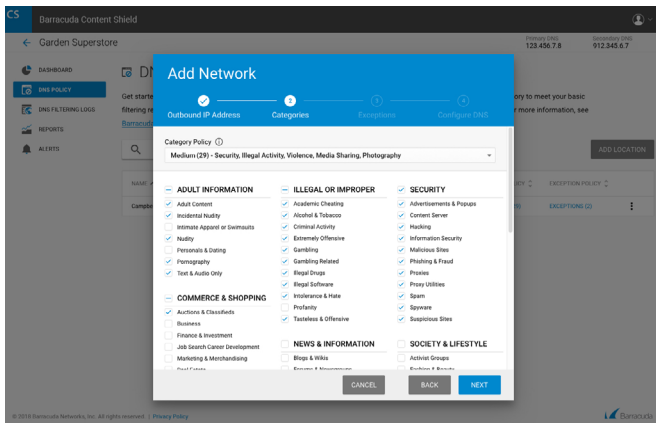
CS Barracuda Content Shield

← Garden Superstore

Primary DNS 123.456.7.8
Secondary DNS 912.345.6.7

DASHBOARD
DNS POLICY
DNS FILTERING LOGS
REPORTS
ALERTS

DN

Get starte
filtering re
Barracuda

ory to meet your basic
r more information, see

ADD LOCATION

NAM
Campbe

ICY
EXCEPTION POLICY
EXCEPTIONS (2)

Add Network

Outbound IP Address
3 Categories
3 Exceptions
4 Configure DNS

Category Policy ⓘ
Medium (29) - Security, Illegal Activity, Violence, Media Sharing, Photography

ADULT INFORMATION
Adult Content
Incidental Nudity
Intimate Apparel or Swimsuits
Nudity
Personals & Dating
Pornography
Text & Audio Only

COMMERCE & SHOPPING
Auctions & Classifieds
Business
Finance & Investment
Job Search Career Development
Marketing & Merchandising
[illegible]

ILLEGAL OR IMPROPER
Academic Cheating
Alcohol & Tobacco
Criminal Activity
Extremely Offensive
Gambling
Gambling Related
Illegal Drugs
Illegal Software
Intolerance & Hate
Profanity
Tasteless & Offensive

NEWS & INFORMATION
Blogs & Wikis
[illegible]

SECURITY
Advertisements & Popups
Content Server
Hacking
Information Security
Malicious Sites
Phishing & Fraud
Proxies
Proxy Utilities
Spam
Spyware
Suspicious Sites

SOCIETY & LIFESTYLE
Activist Groups
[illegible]

CANCEL
BACK
NEXT

© 2018 Barracuda Networks, Inc. All rights reserved. | Privacy Policy

Barracuda